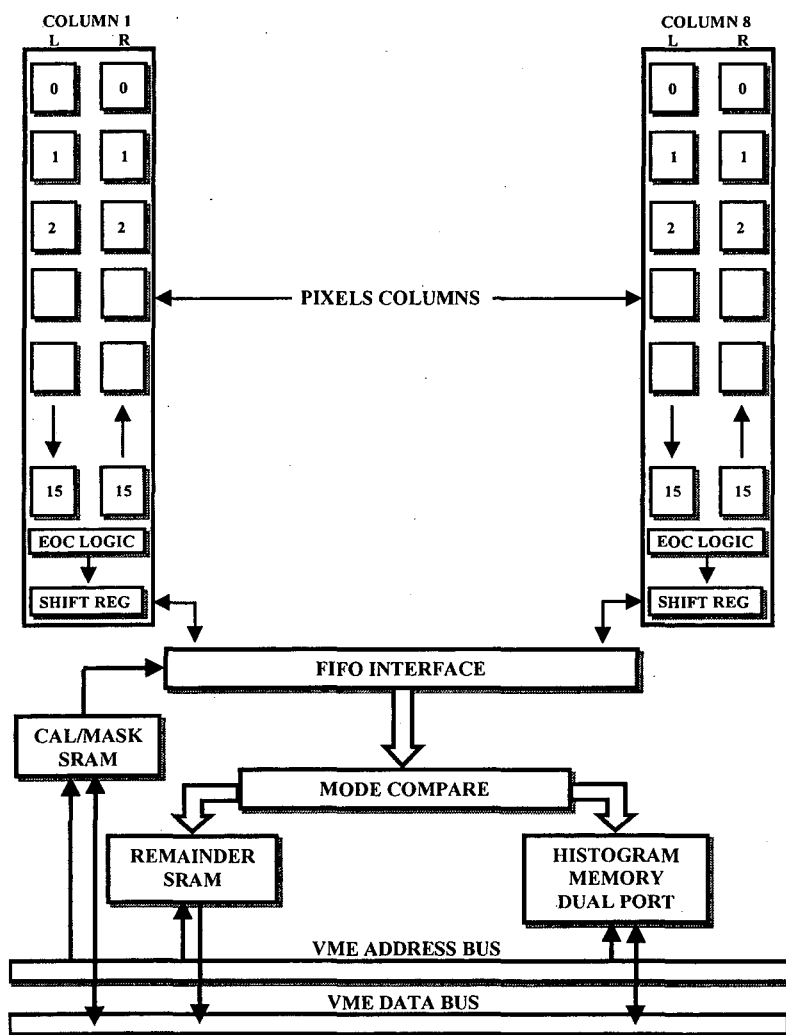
COLUMN 1
L R

0 0
1 1
2 2

15 15

EOC LOGIC
SHIFT REG

PIXELS COLUMNS

COLUMN 8
L R

0 0
1 1
2 2

15 15

EOC LOGIC
SHIFT REG

FIFO INTERFACE

CAL/MASK SRAM

MODE COMPARE

REMAINDER SRAM

HISTOGRAM MEMORY DUAL PORT

VME ADDRESS BUS

VME DATA BUS